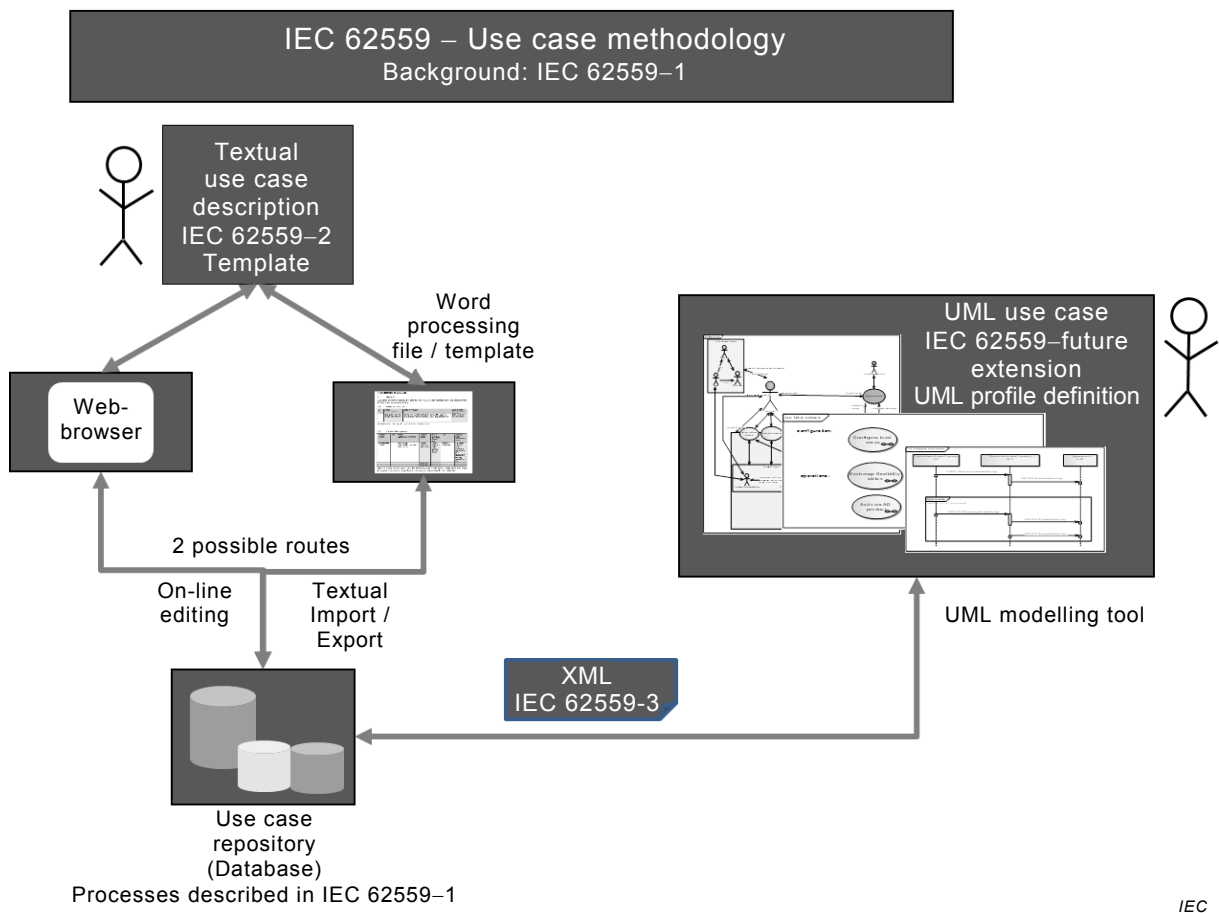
IEC 62559 – Use case methodology
Background: IEC 62559–1

Textual use case description IEC 62559–2 Template

Word processing file / template

Web-browser

UML use case
IEC 62559–future extension
UML profile definition

2 possible routes

On-line editing

Textual Import / Export

UML modelling tool

XML
IEC 62559-3

Use case repository (Database)
Processes described in IEC 62559–1

IEC